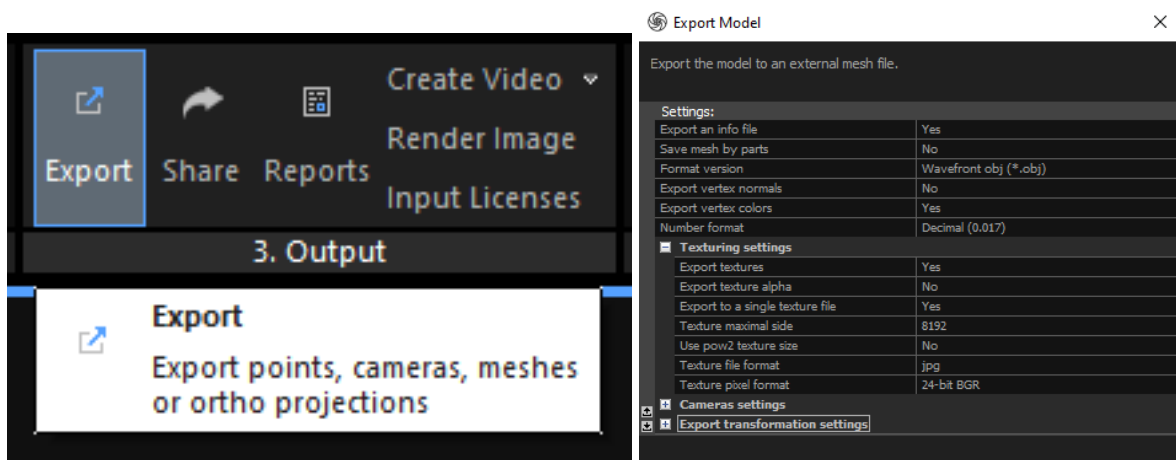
Export

Share

Reports

Create Video

Render Image

Input Licenses

3. Output

Export

Export points, cameras, meshes or ortho projections

Export Model

Export the model to an external mesh file.

Settings:

| | |
|---|---|
| Export an info file | Yes |
| Save mesh by parts | No |
| Format version | Wavefront obj (*.obj) |
| Export vertex normals | No |
| Export vertex colors | Yes |
| Number format | Decimal (0.017) |
| Texturing settings | |
| Export textures | Yes |
| Export texture alpha | No |
| Export to a single texture file | Yes |
| Texture maximal side | 8192 |
| Use pow2 texture size | No |
| Texture file format | jpg |
| Texture pixel format | 24-bit BGR |
| Cameras settings | |
| Export transformation settings | |